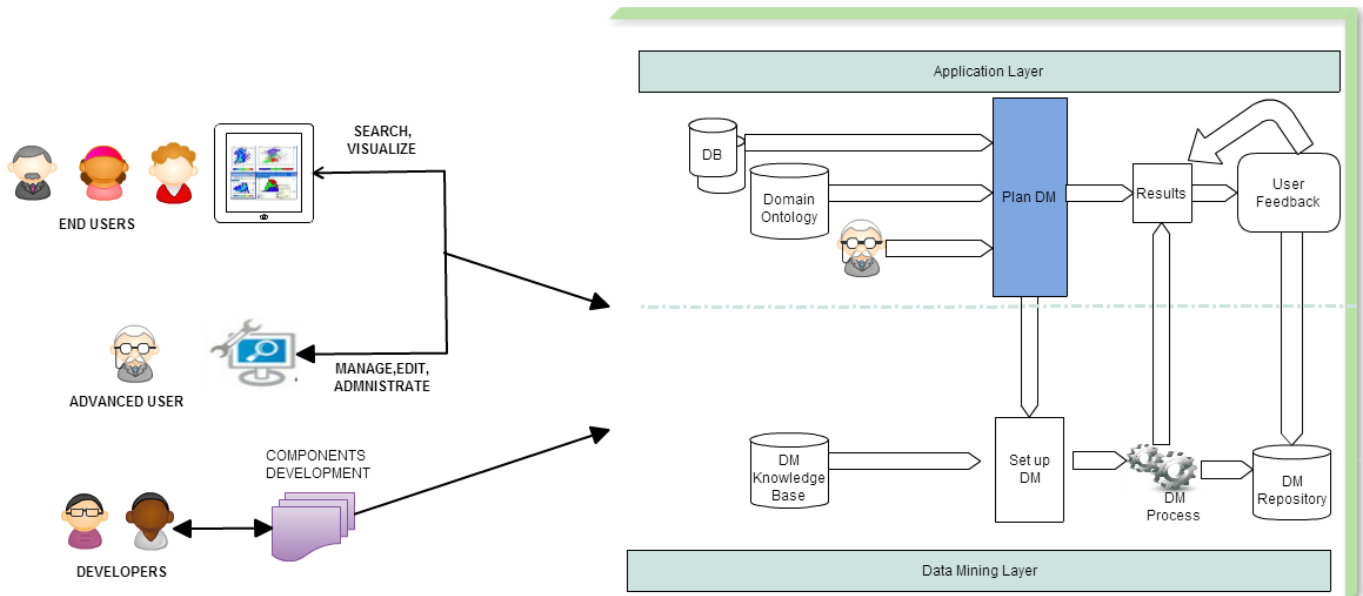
END USERS

SEARCH, VISUALIZE

ADVANCED USER

MANAGE,EDIT, ADMNISTRATE

COMPONENTS DEVELOPMENT

DEVELOPERS

Application Layer

DB

Domain Ontology

Plan DM

Results

User Feedback

DM Knowledge Base

Set up DM

DM Process

DM Repository

Data Mining Layer